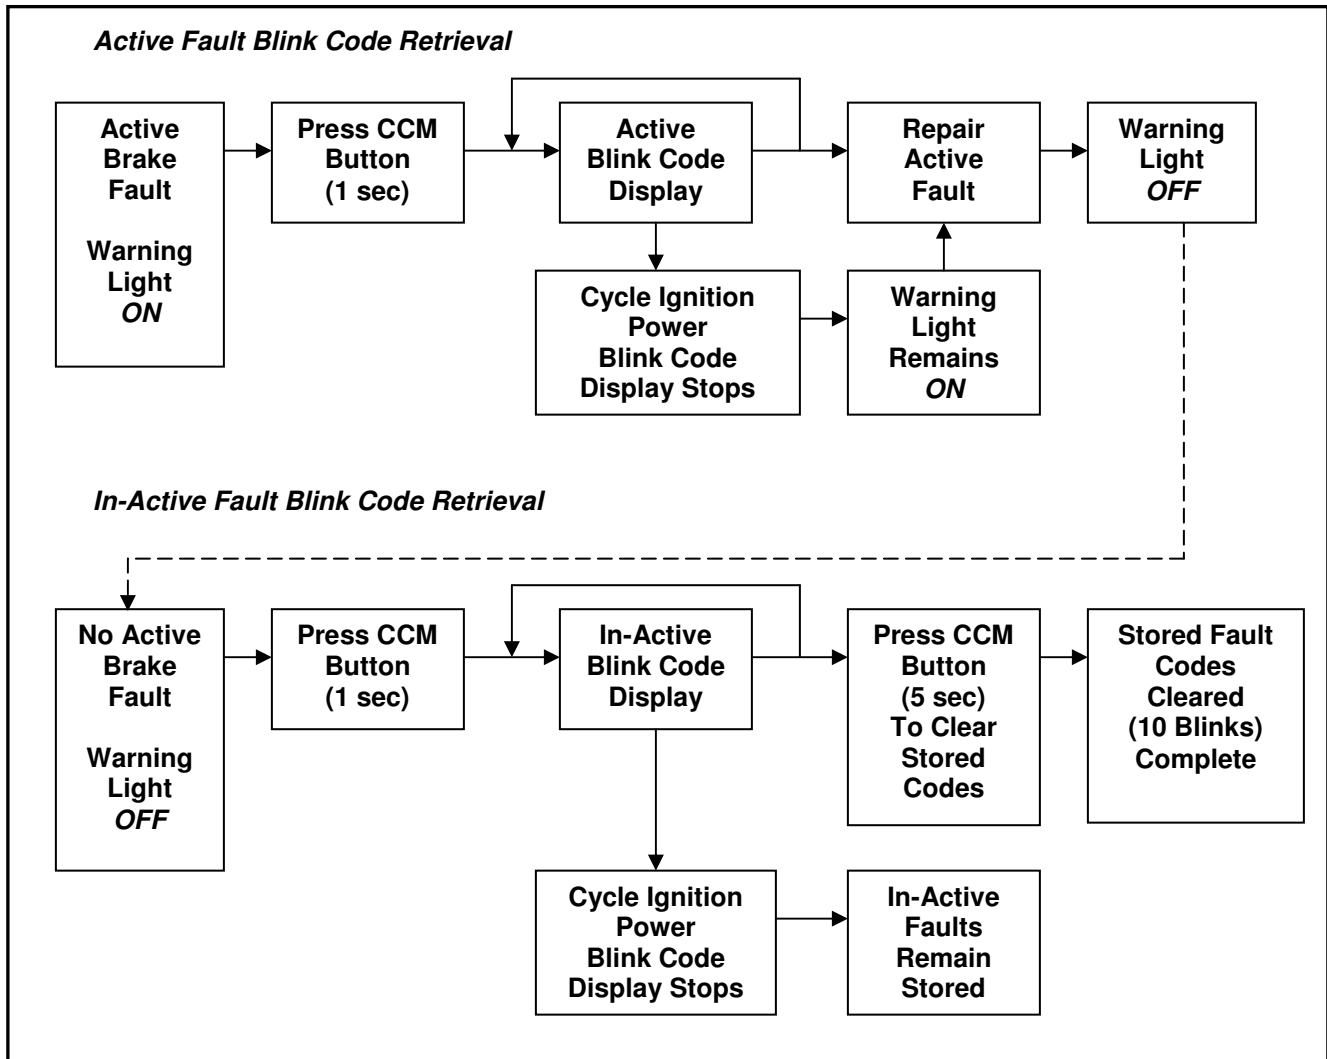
*Active Fault Blink Code Retrieval*

Active Brake Fault

Warning Light *ON*

Press CCM Button (1 sec)

Active Blink Code Display

Repair Active Fault

Warning Light *OFF*

Cycle Ignition Power Blink Code Display Stops

Warning Light Remains *ON*

*In-Active Fault Blink Code Retrieval*

No Active Brake Fault

Warning Light *OFF*

Press CCM Button (1 sec)

In-Active Blink Code Display

Press CCM Button (5 sec) To Clear Stored Codes

Stored Fault Codes Cleared (10 Blinks) Complete

Cycle Ignition Power Blink Code Display Stops

In-Active Faults Remain Stored